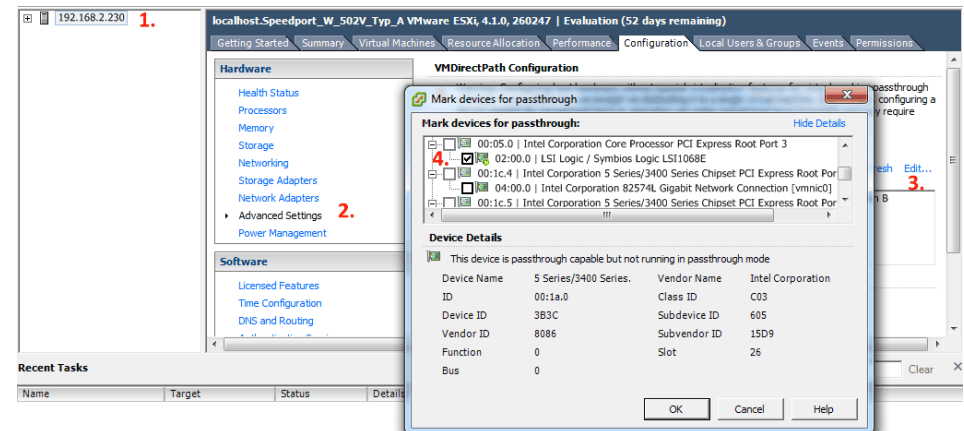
192.168.2.230 1.

localhost.Speedport_W_502V_Typ_A VMware ESXi, 4.1.0, 260247 | Evaluation (52 days remaining)

Getting Started | Summary | Virtual Machines | Resource Allocation | Performance | Configuration | Local Users & Groups | Events | Permissions

Hardware

Health Status
Processors
Memory
Storage
Networking
Storage Adapters
Network Adapters
Advanced Settings 2.
Power Management

Software

Licensed Features
Time Configuration
DNS and Routing

VMDirectPath Configuration

passthrough
configuring a
y require

esh Edit...
3.
h B

Recent Tasks

| Name | Target | Status | Details |
|---|---|---|---|

Clear

Mark devices for passthrough

Mark devices for passthrough: Hide Details

00:05.0 | Intel Corporation Core Processor PCI Express Root Port 3
4. 02:00.0 | LSI Logic / Symbios Logic LSI1068E
00:1c.4 | Intel Corporation 5 Series/3400 Series Chipset PCI Express Root Por
04:00.0 | Intel Corporation 82574L Gigabit Network Connection [vmnic0]
00:1c.5 | Intel Corporation 5 Series/3400 Series Chipset PCI Express Root Por

Device Details

This device is passthrough capable but not running in passthrough mode

| | | | |
|---|---|---|---|
| Device Name | 5 Series/3400 Series. | Vendor Name | Intel Corporation |
| ID | 00:1a.0 | Class ID | C03 |
| Device ID | 3B3C | Subdevice ID | 605 |
| Vendor ID | 8086 | Subvendor ID | 15D9 |
| Function | 0 | Slot | 26 |
| Bus | 0 | | |

OK Cancel Help